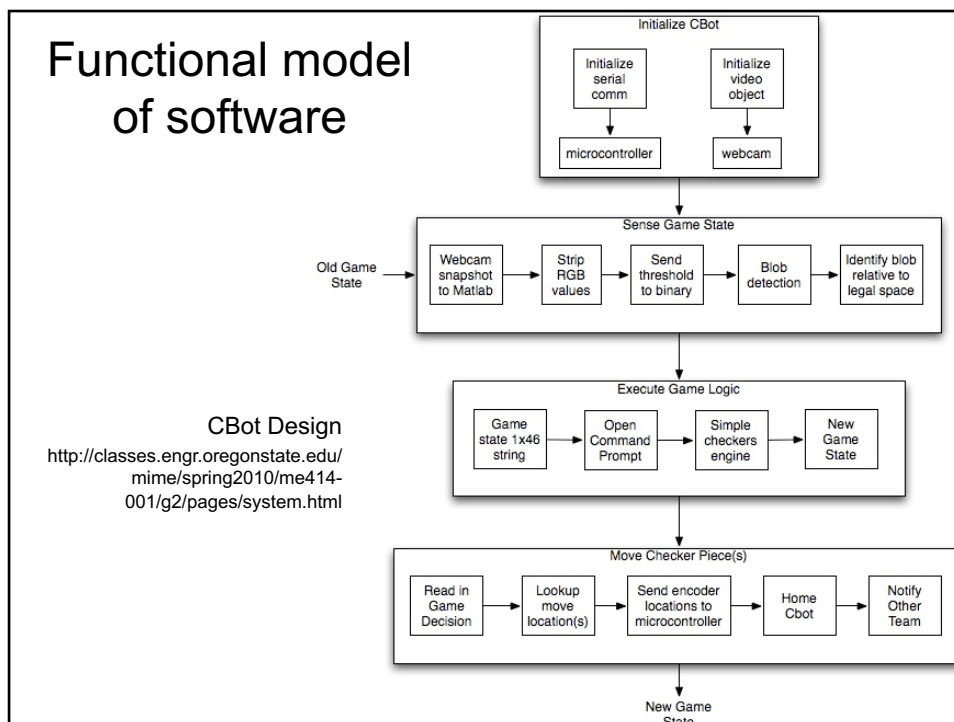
Functional model of software

CBot Design
http://classes.engr.oregonstate.edu/mime/spring2010/me414-001/g2/pages/system.html

Initialize CBot

Initialize serial comm

microcontroller

Initialize video object

webcam

Sense Game State

Old Game State

Webcam snapshot to Matlab

Strip RGB values

Send threshold to binary

Blob detection

Identify blob relative to legal space

Execute Game Logic

Game state 1x46 string

Open Command Prompt

Simple checkers engine

New Game State

Move Checker Piece(s)

Read in Game Decision

Lookup move location(s)

Send encoder locations to microcontroller

Home Cbot

Notify Other Team

New Game State